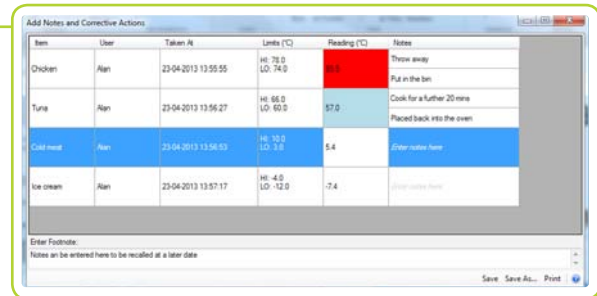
Add Notes and Corrective Actions

| Item | User | Taken At | Limits (°C) | Reading (°C) | Notes |
|---|---|---|---|---|---|
| Chicken | Alan | 23-04-2013 13:55:55 | HI: 78.0 LO: 74.0 | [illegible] | Throw away Put in the bin |
| Tuna | Alan | 23-04-2013 13:56:27 | HI: 65.0 LO: 60.0 | 57.0 | Cook for a further 20 mins Placed back into the oven |
| Cold meat | Alan | 23-04-2013 13:56:53 | HI: 10.0 LO: 3.0 | 5.4 | Enter notes here |
| Ice cream | Alan | 23-04-2013 13:57:17 | HI: -4.0 LO: -12.0 | -7.4 | Enter notes here |

Enter Footnote:
Notes an be entered here to be recalled at a later date

Save Save As... Print